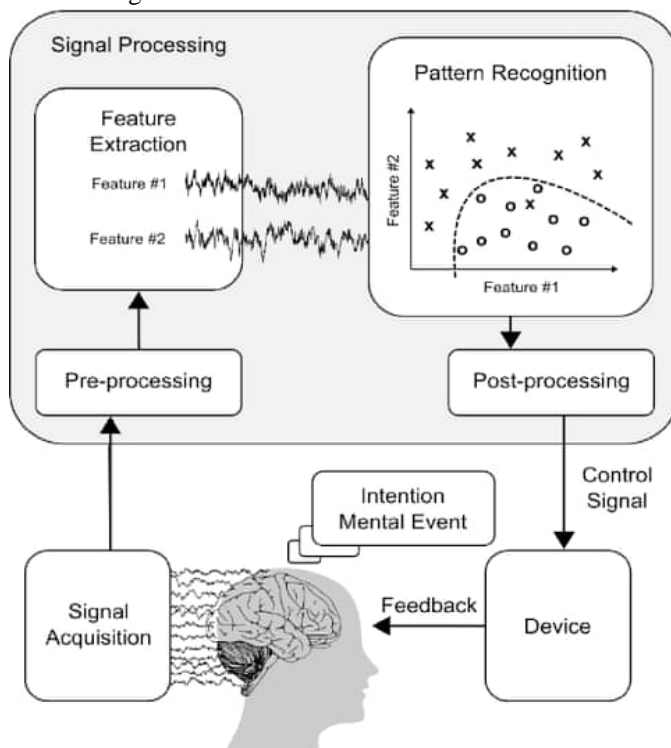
Signal Processing

Feature Extraction

Feature #1

Feature #2

Pattern Recognition

Feature #2

Feature #1

Pre-processing

Post-processing

Control Signal

Intention Mental Event

Signal Acquisition

Feedback

Device